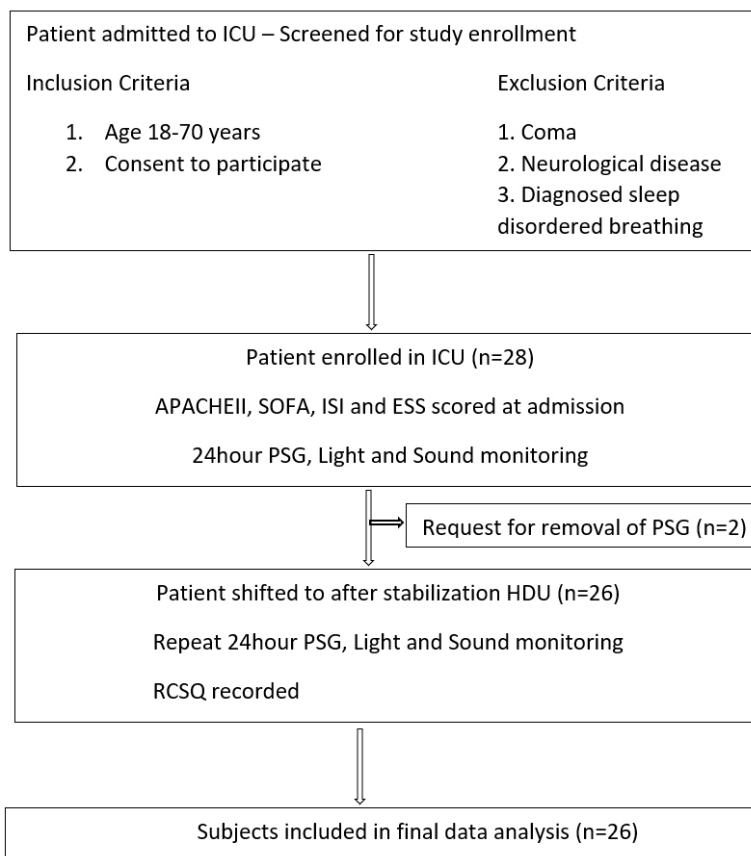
Patient admitted to ICU – Screened for study enrollment

Inclusion Criteria

1. Age 18-70 years
2. Consent to participate

Exclusion Criteria

1. Coma
2. Neurological disease
3. Diagnosed sleep disordered breathing

Patient enrolled in ICU (n=28)

APACHEII, SOFA, ISI and ESS scored at admission

24hour PSG, Light and Sound monitoring

Request for removal of PSG (n=2)

Patient shifted to after stabilization HDU (n=26)

Repeat 24hour PSG, Light and Sound monitoring

RCSQ recorded

Subjects included in final data analysis (n=26)